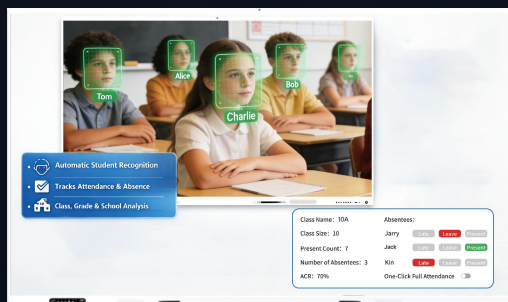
Tom

Alice

Bob

Charlie

Automatic Student Recognition

Tracks Attendance & Absence

Class, Grade & School Analysis

Class Name: 10A

Class Size: 10

Present Count: 7

Number of Absentees: 3

ACR: 70%

Absentees:

Jarry Late Leave Present

Jack Late Leave Present

Kin Late Leave Present

One-Click Full Attendance